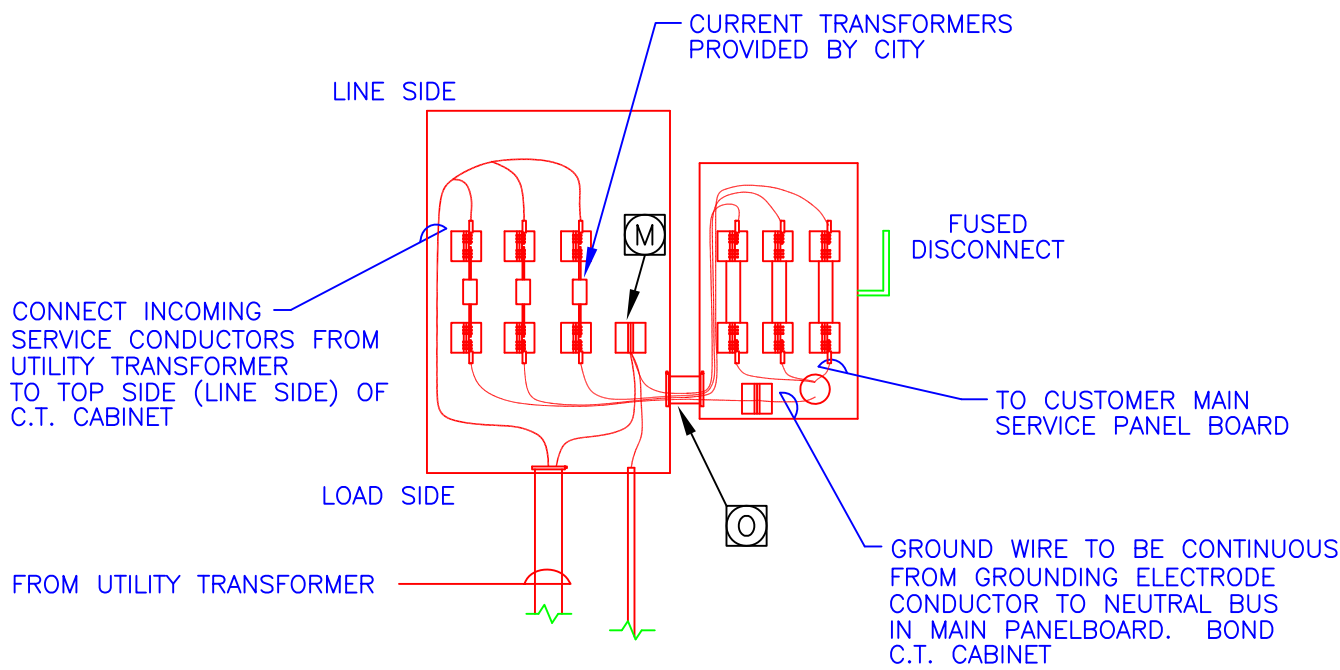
CURRENT TRANSFORMERS PROVIDED BY CITY

LINE SIDE

M

FUSED DISCONNECT

CONNECT INCOMING SERVICE CONDUCTORS FROM UTILITY TRANSFORMER TO TOP SIDE (LINE SIDE) OF C.T. CABINET

TO CUSTOMER MAIN SERVICE PANEL BOARD

LOAD SIDE

O

GROUND WIRE TO BE CONTINUOUS FROM GROUNDING ELECTRODE CONDUCTOR TO NEUTRAL BUS IN MAIN PANELBOARD. BOND C.T. CABINET

FROM UTILITY TRANSFORMER